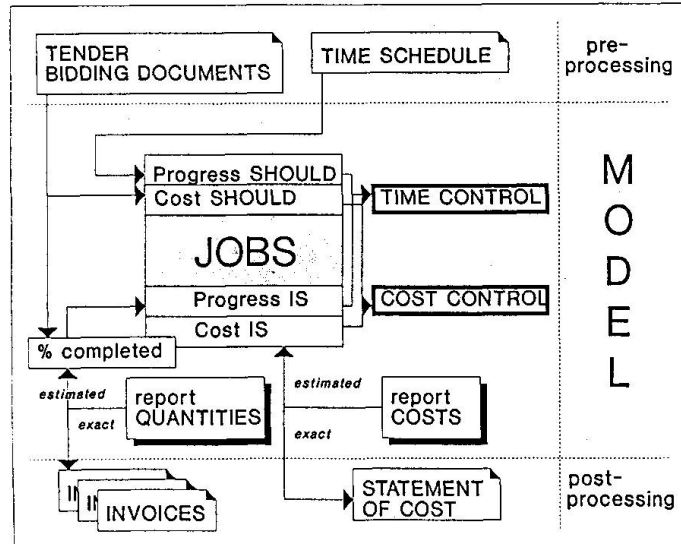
TENDER BIDDING DOCUMENTS

TIME SCHEDULE

pre-processing

Progress SHOULD

Cost SHOULD

TIME CONTROL

JOBS

Progress IS

COST CONTROL

Cost IS

% completed

M O D E L

estimated

exact

report QUANTITIES

estimated

exact

report COSTS

IN IN INVOICES

STATEMENT OF COST

post-processing